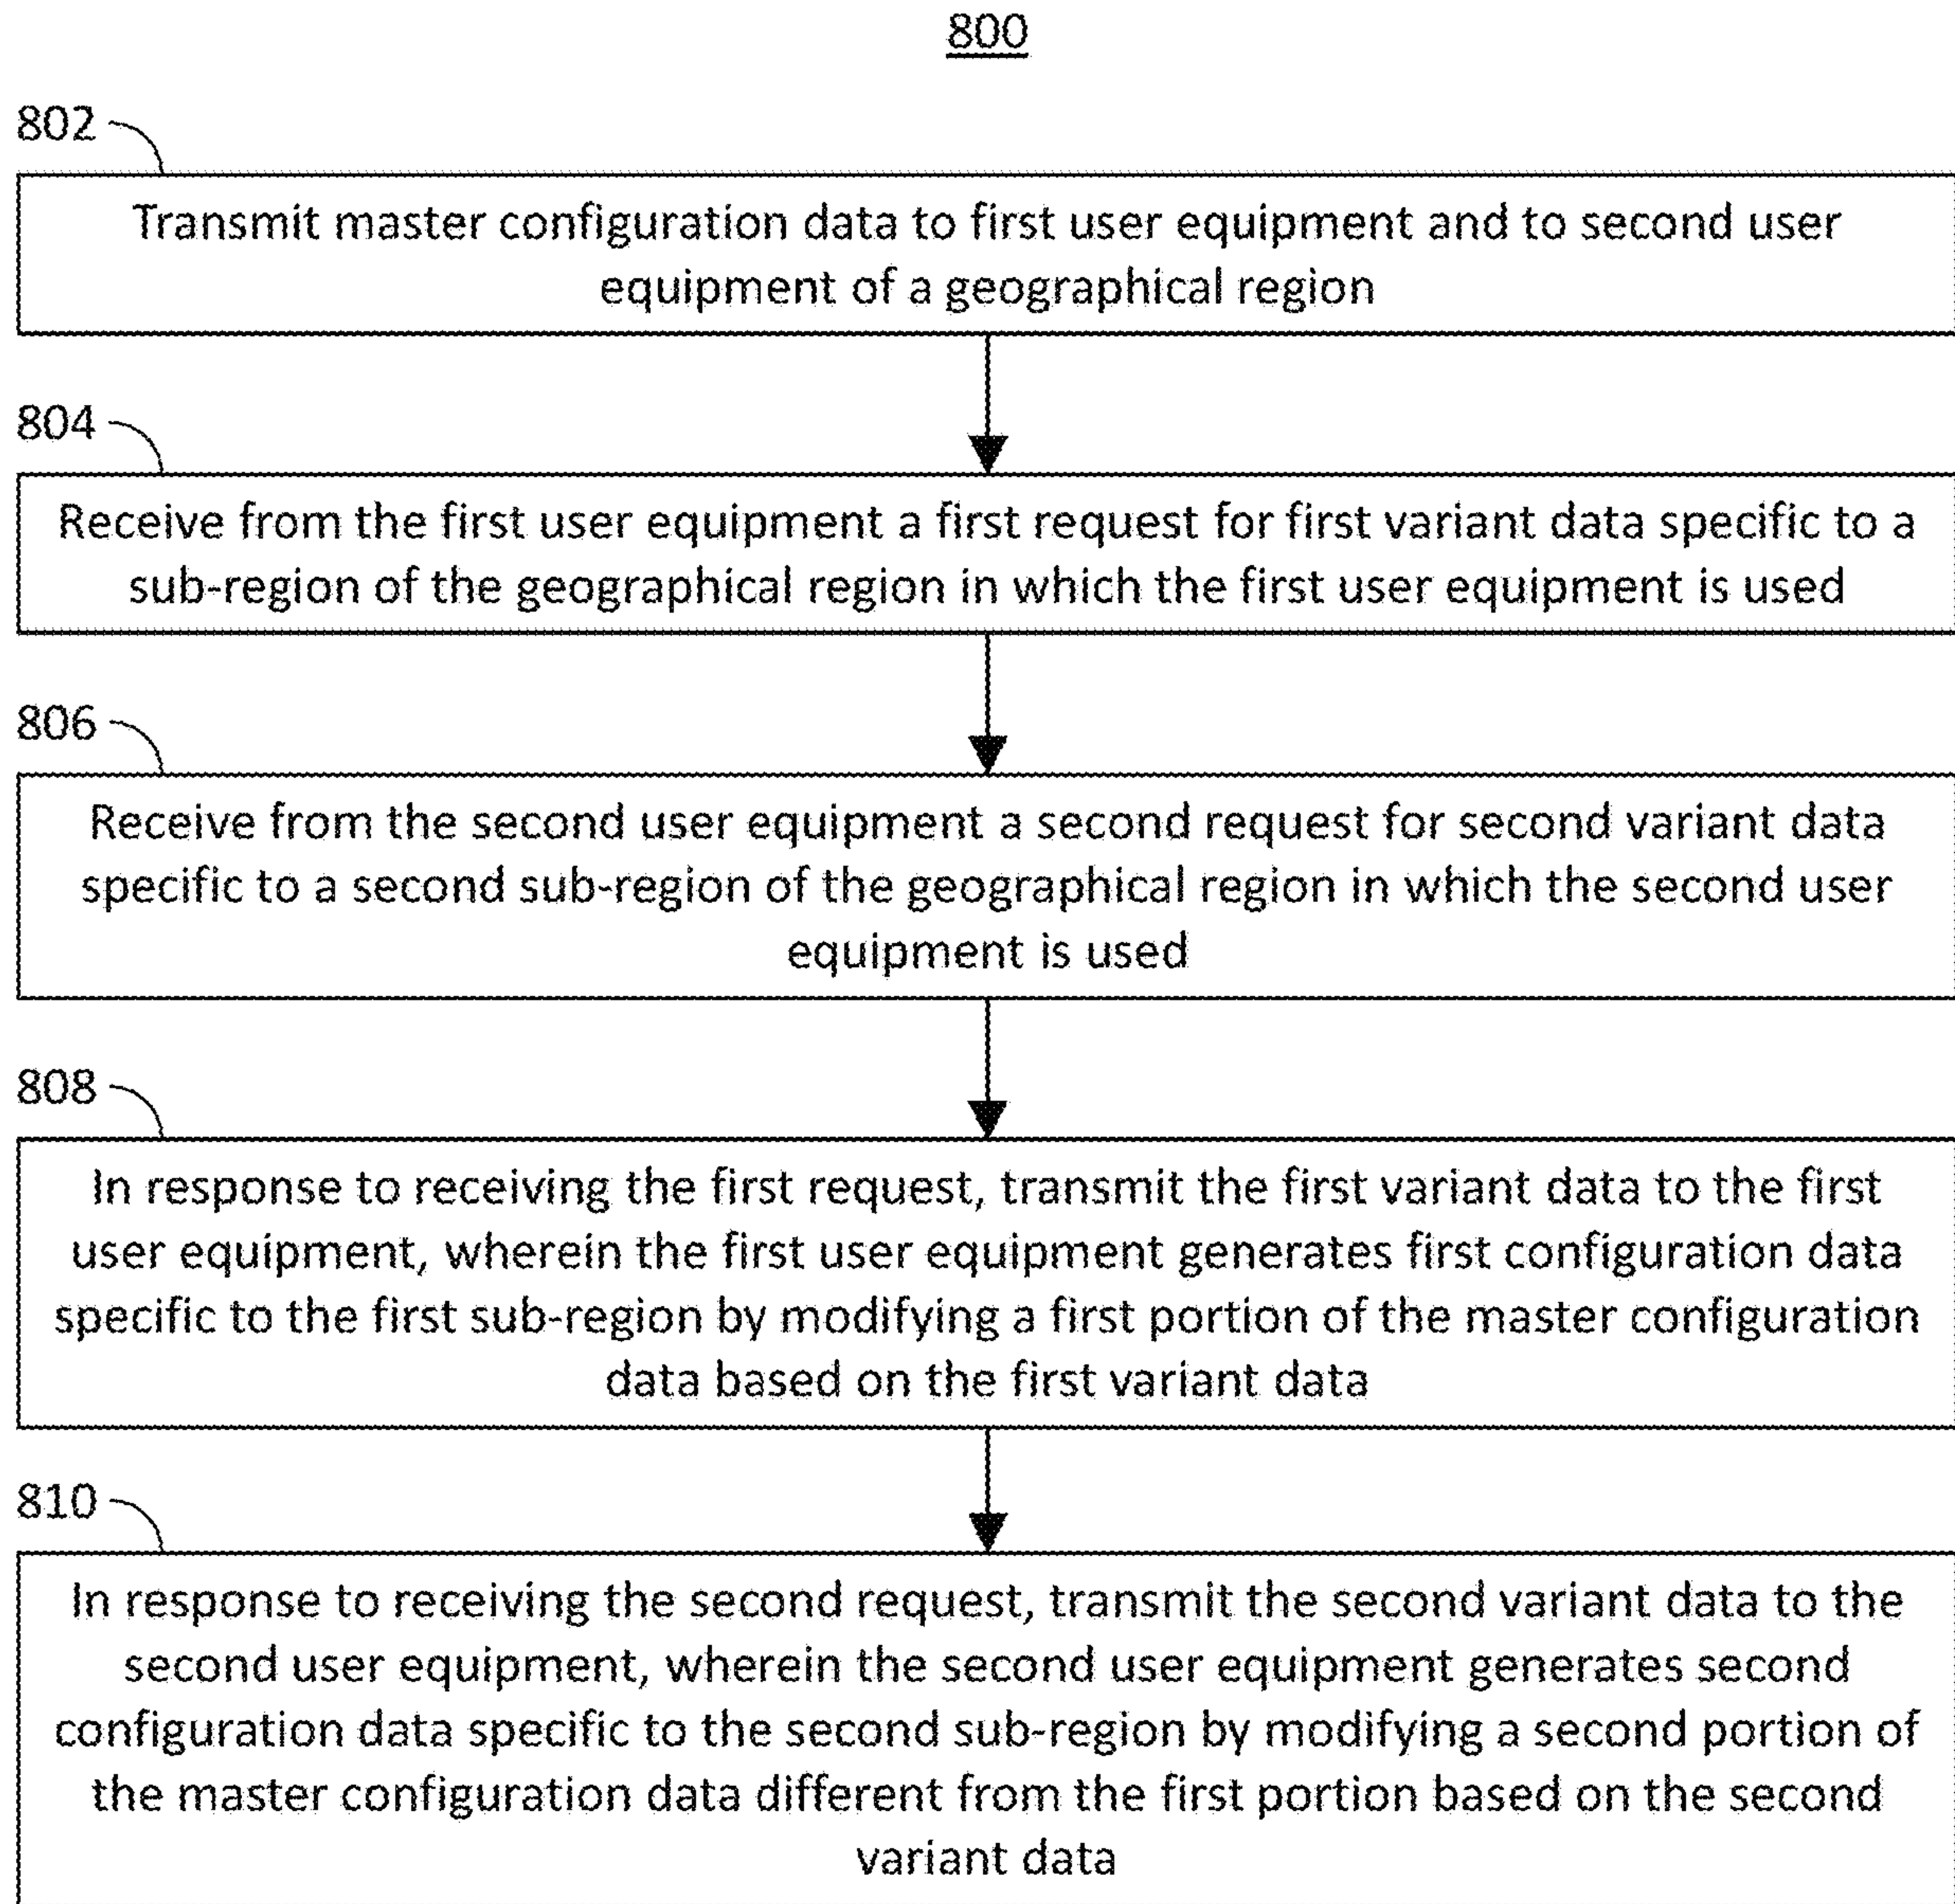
800

802

Transmit master configuration data to first user equipment and to second user equipment of a geographical region

804

Receive from the first user equipment a first request for first variant data specific to a sub-region of the geographical region in which the first user equipment is used

806

Receive from the second user equipment a second request for second variant data specific to a second sub-region of the geographical region in which the second user equipment is used

808

In response to receiving the first request, transmit the first variant data to the first user equipment, wherein the first user equipment generates first configuration data specific to the first sub-region by modifying a first portion of the master configuration data based on the first variant data

810

In response to receiving the second request, transmit the second variant data to the second user equipment, wherein the second user equipment generates second configuration data specific to the second sub-region by modifying a second portion of the master configuration data different from the first portion based on the second variant data